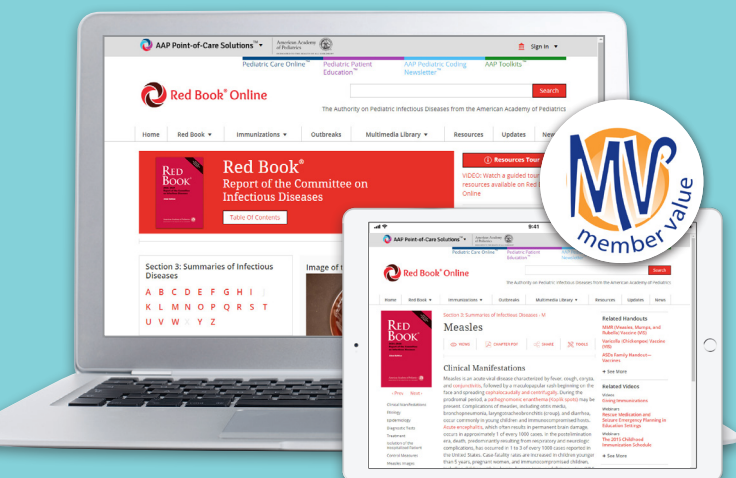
AAP Point-of-Care Solutions™ American Academy of Pediatrics

Sign In

Pediatric Care Online™ Pediatric Patient Education™ AAP Pediatric Coding Newsletter™ AAP Toolkits™

Red Book® Online

Search

The Authority on Pediatric Infectious Diseases from the American Academy of Pediatrics

Home Red Book Immunizations Outbreaks Multimedia Library Resources Updates New

Red Book® Report of the Committee on Infectious Diseases

Table Of Contents

Resources Tour

VIDEO: Watch a guided tour resources available on Red Online

Section 3: Summaries of Infectious Diseases

A B C D E F G H I
K L M N O P Q R S T
U V W Y Z

Image of t

MV member value

9:41

AAP Point-of-Care Solutions™

Pediatric Care Online™ Pediatric Patient Education™ AAP Pediatric Coding Newsletter™ AAP Toolkits™

Red Book® Online

Search

The Authority on Pediatric Infectious Diseases from the American Academy of Pediatrics

Home Red Book Immunizations Outbreaks Multimedia Library Resources Updates News

Section 3: Summaries of Infectious Diseases - M

Measles

VIEWS CHAPTER PDF SHARE TOOLS

Clinical Manifestations

Measles is an acute viral disease characterized by fever, cough, coryza, and conjunctivitis, followed by a maculopapular rash beginning on the face and spreading cephalocaudally and centrifugally. During the prodromal period, a pathognomonic enanthema (Koplik spots) may be present. Complications of measles, including otitis media, bronchopneumonia, laryngotracheobronchitis (croup), and diarrhea, occur commonly in young children and immunocompromised hosts. Acute encephalitis, which often results in permanent brain damage, occurs in approximately 1 of every 1000 cases. In the postelimination era, death, predominantly resulting from respiratory and neurologic complications, has occurred in 1 to 3 of every 1000 cases reported in the United States. Case fatality rates are increased in children younger than 5 years, pregnant women, and immunocompromised children,

Prev Next

Clinical Manifestations
Etiology
Epidemiology
Diagnostic Tests
Treatment
Isolation of the Hospitalized Patient
Control Measures
Measles Images

Related Handouts

MMR (Measles, Mumps, and Rubella) Vaccine (VIS)

Varicella (Chickenpox) Vaccine (VIS)

ASDs Family Handout—Vaccines

+ See More

Related Videos

Videos
Timing Immunizations

Webinars
Rescue Medication and Seizure Emergency Planning in Education Settings

Webinars
The 2015 Childhood Immunization Schedule

+ See More